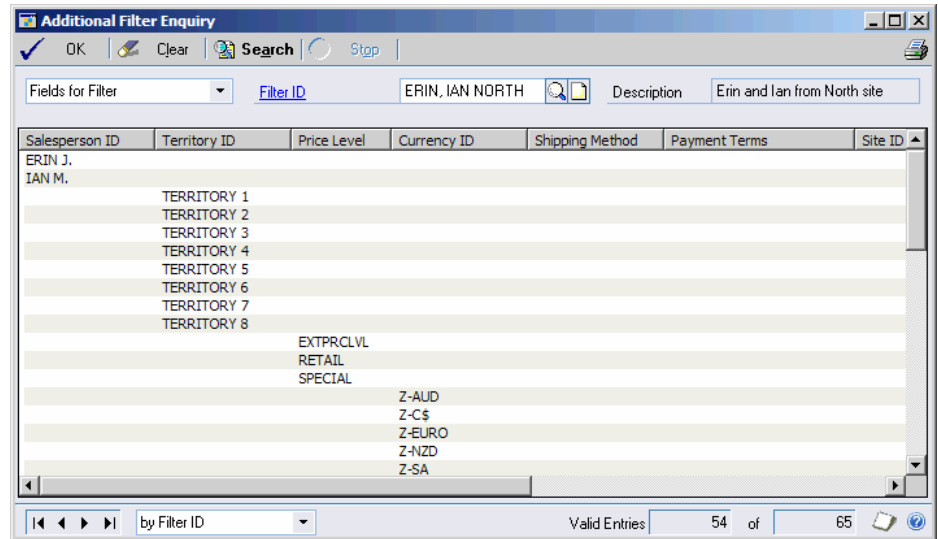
Additional Filter Enquiry

OK Clear Search Stop

Fields for Filter | Filter ID | ERIN, IAN NORTH | Description | Erin and Ian from North site

| Salesperson ID | Territory ID | Price Level | Currency ID | Shipping Method | Payment Terms | Site ID |
|---|---|---|---|---|---|---|
| ERIN J. | | | | | | |
| IAN M. | | | | | | |
| | TERRITORY 1 | | | | | |
| | TERRITORY 2 | | | | | |
| | TERRITORY 3 | | | | | |
| | TERRITORY 4 | | | | | |
| | TERRITORY 5 | | | | | |
| | TERRITORY 6 | | | | | |
| | TERRITORY 7 | | | | | |
| | TERRITORY 8 | | | | | |
| | | EXTPRCLVL | | | | |
| | | RETAIL | | | | |
| | | SPECIAL | | | | |
| | | | Z-AUD | | | |
| | | | Z-C$ | | | |
| | | | Z-EURO | | | |
| | | | Z-NZD | | | |
| | | | Z-SA | | | |

by Filter ID Valid Entries 54 of 65